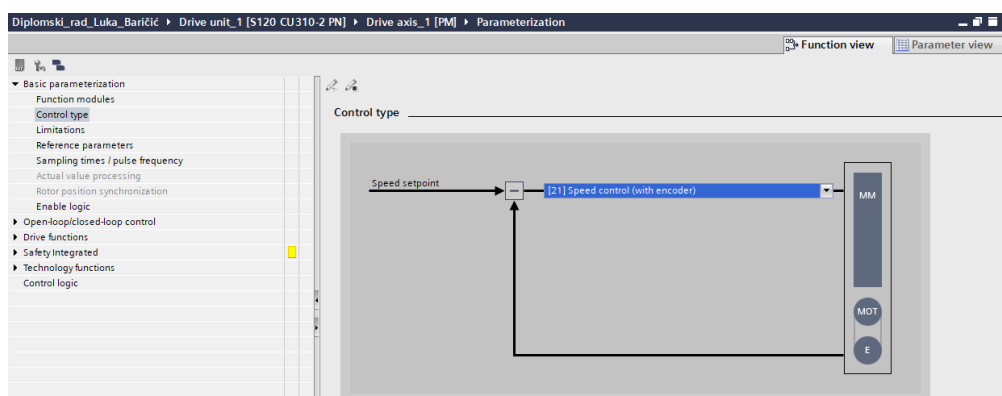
Diplomski_rad_Luka_Baričić ▸ Drive unit_1 [S120 CU310-2 PN] ▸ Drive axis_1 [PM] ▸ Parameterization

Function view
Parameter view

▾ Basic parameterization
Function modules
Control type
Limitations
Reference parameters
Sampling times / pulse frequency
Actual value processing
Rotor position synchronization
Enable logic
▸ Open-loop/closed-loop control
▸ Drive functions
▸ Safety Integrated
▸ Technology functions
Control logic

Control type

Speed setpoint
[21] Speed control (with encoder)
MM
MOT
E